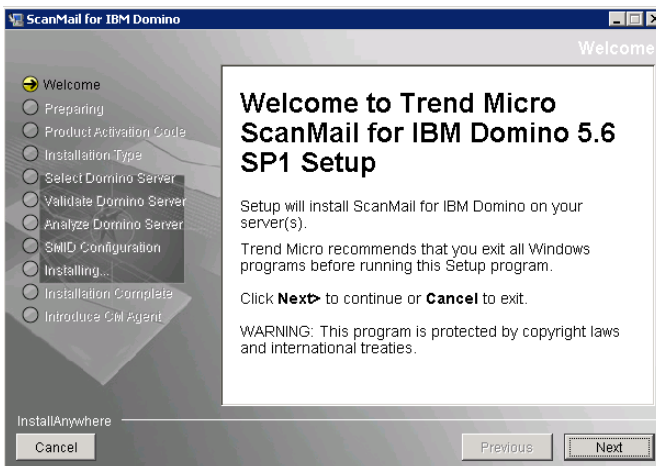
ScanMail for IBM Domino

Welcome

Welcome
Preparing
Product Activation Code
Installation Type
Select Domino Server
Validate Domino Server
Analyze Domino Server
SMID Configuration
Installing...
Installation Complete
Introduce CM Agent

Welcome to Trend Micro ScanMail for IBM Domino 5.6 SP1 Setup

Setup will install ScanMail for IBM Domino on your server(s).

Trend Micro recommends that you exit all Windows programs before running this Setup program.

Click Next> to continue or Cancel to exit.

WARNING: This program is protected by copyright laws and international treaties.

InstallAnywhere

Cancel

Previous

Next